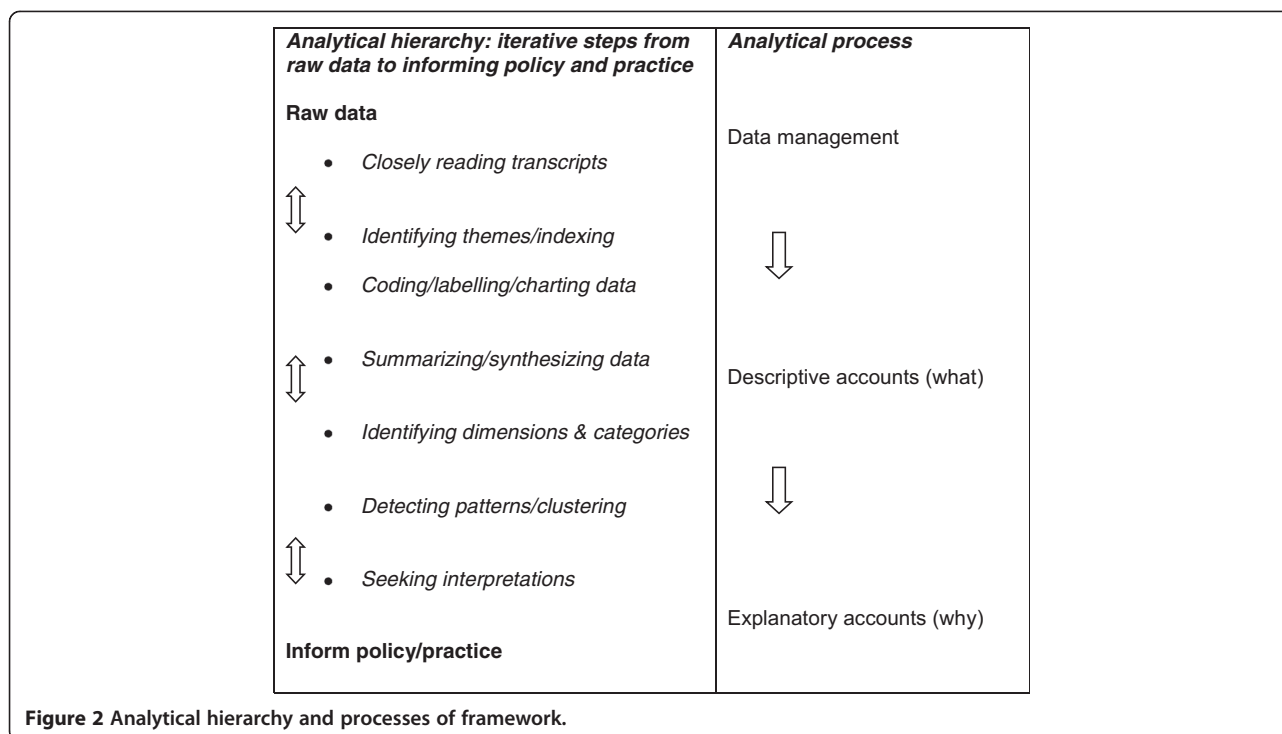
| Analytical hierarchy: iterative steps from raw data to informing policy and practice | Analytical process |
|---|---|
| Raw data | |
| • Closely reading transcripts | Data management |
| • Identifying themes/indexing | |
| • Coding/labelling/charting data | |
| • Summarizing/synthesizing data | Descriptive accounts (what) |
| • Identifying dimensions & categories | |
| • Detecting patterns/clustering | |
| • Seeking interpretations | |
| Inform policy/practice | Explanatory accounts (why) |

Figure 2 Analytical hierarchy and processes of framework.